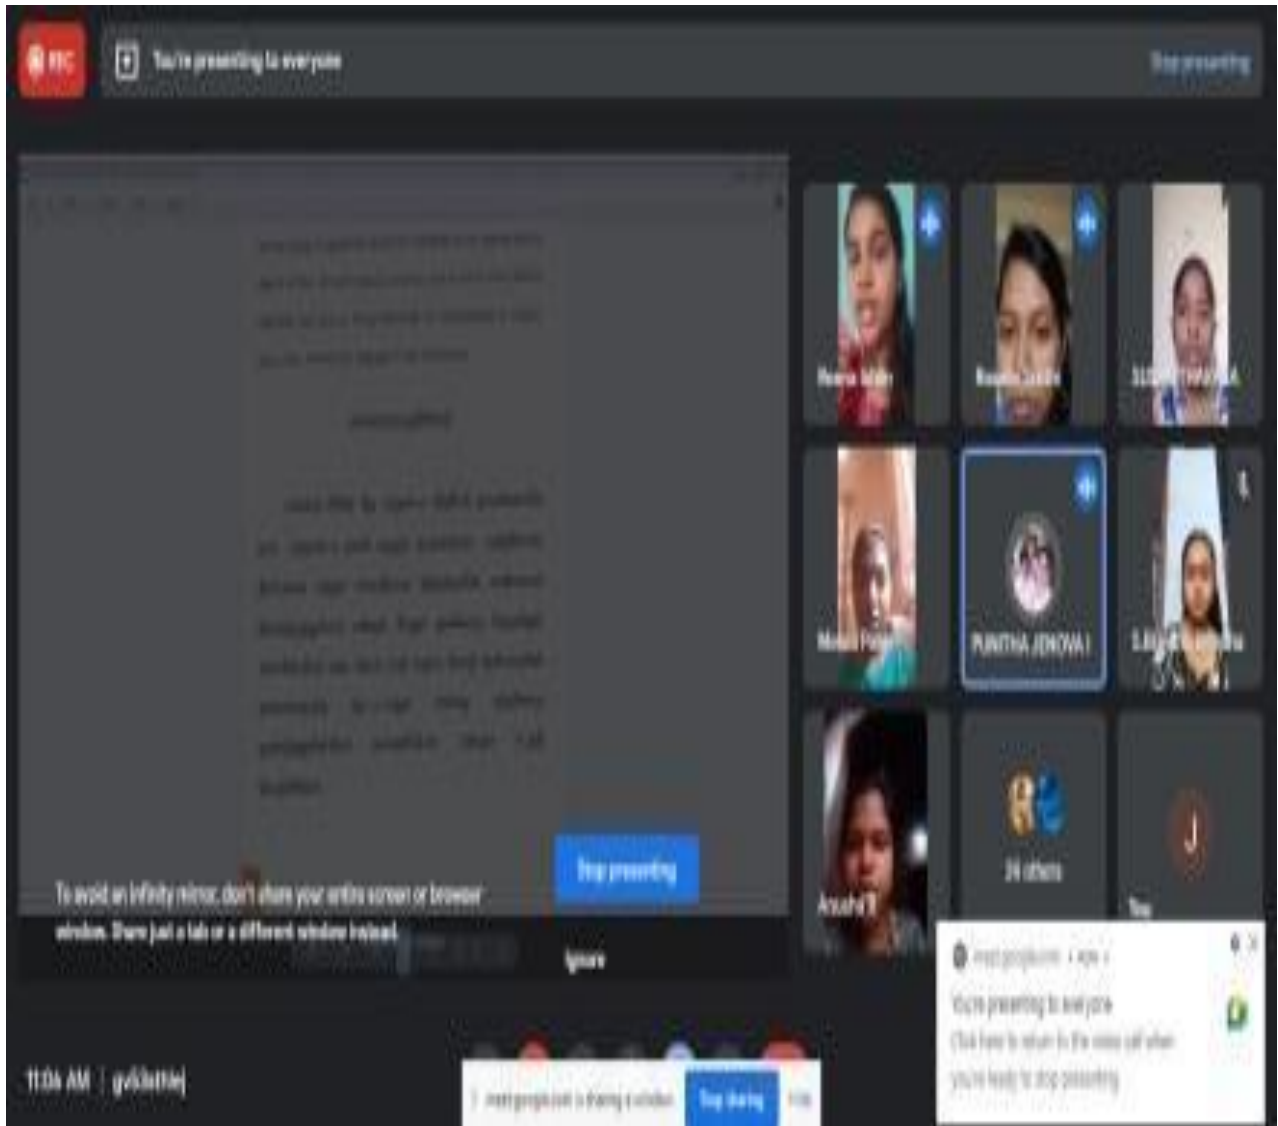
REC

You're presenting to everyone

Stop presenting

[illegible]

Stop presenting

To avoid an infinity mirror, don't share your entire screen or browser window. Share just a tab or a different window instead.

Ignore

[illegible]

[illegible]

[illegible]

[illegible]

PUNITHA JENOVA I

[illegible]

Anusha B

24 others

J

You

meet.google.com • now

You're presenting to everyone

Click here to return to the video call when you're ready to stop presenting

11:04 AM | gvk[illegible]

meet.google.com is sharing a window. Stop sharing Hide